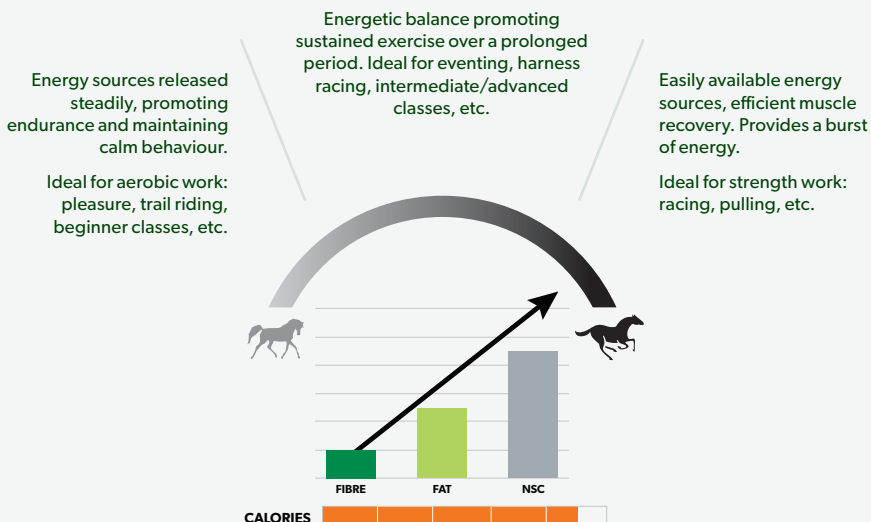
Energetic balance promoting sustained exercise over a prolonged period. Ideal for eventing, harness racing, intermediate/advanced classes, etc.

Energy sources released steadily, promoting endurance and maintaining calm behaviour.

Ideal for aerobic work: pleasure, trail riding, beginner classes, etc.

Easily available energy sources, efficient muscle recovery. Provides a burst of energy.

Ideal for strength work: racing, pulling, etc.

FIBRE FAT NSC

CALORIES